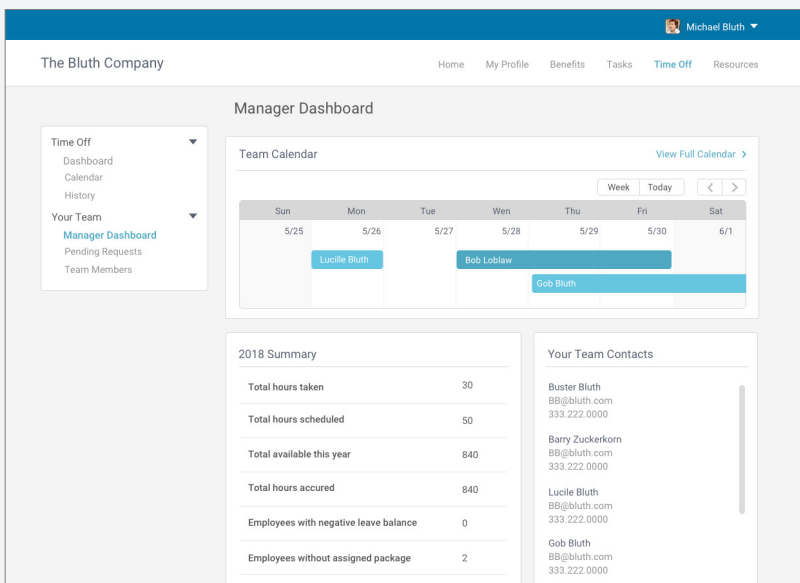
Michael Bluth

The Bluth Company

Home My Profile Benefits Tasks Time Off Resources

Manager Dashboard

Time Off
Dashboard
Calendar
History

Your Team
Manager Dashboard
Pending Requests
Team Members

Team Calendar

View Full Calendar

Week Today

| Sun | Mon | Tue | Wed | Thu | Fri | Sat |
|---|---|---|---|---|---|---|
| 5/25 | 5/26 | 5/27 | 5/28 | 5/29 | 5/30 | 6/1 |

Lucille Bluth
Bob Loblaw
Gob Bluth

2018 Summary

| | |
|---|---|
| Total hours taken | 30 |
| Total hours scheduled | 50 |
| Total available this year | 840 |
| Total hours accured | 840 |
| Employees with negative leave balance | 0 |
| Employees without assigned package | 2 |

Your Team Contacts

Buster Bluth
BB@bluth.com
333.222.0000

Barry Zuckerkorn
BB@bluth.com
333.222.0000

Lucile Bluth
BB@bluth.com
333.222.0000

Gob Bluth
BB@bluth.com
333.222.0000